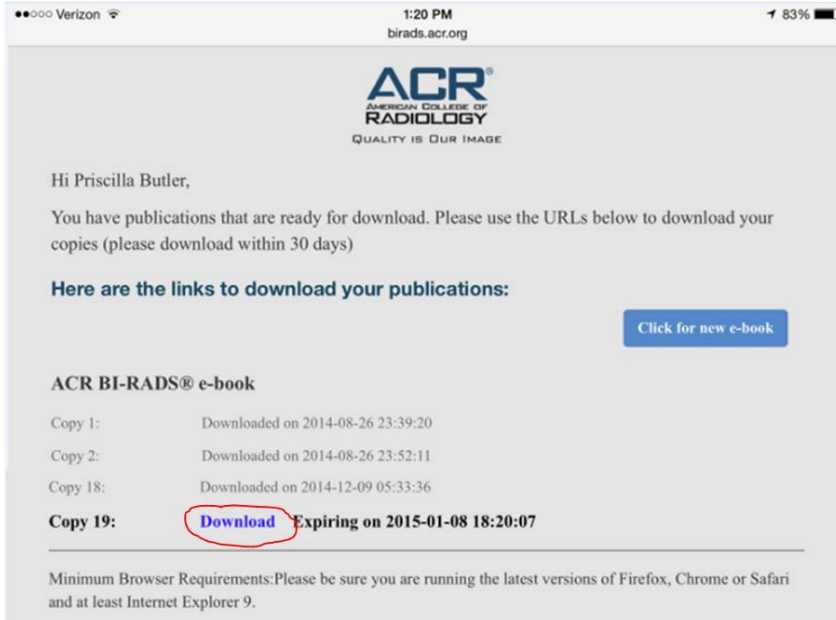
●●○○○ Verizon
1:20 PM
83%
birads.acr.org

ACR®
AMERICAN COLLEGE OF
RADIOLOGY
QUALITY IS OUR IMAGE

Hi Priscilla Butler,

You have publications that are ready for download. Please use the URLs below to download your copies (please download within 30 days)

Here are the links to download your publications:

Click for new e-book

ACR BI-RADS® e-book

| | |
|---|---|
| Copy 1: | Downloaded on 2014-08-26 23:39:20 |
| Copy 2: | Downloaded on 2014-08-26 23:52:11 |
| Copy 18: | Downloaded on 2014-12-09 05:33:36 |
| **Copy 19:** | **Download Expiring on 2015-01-08 18:20:07** |

Minimum Browser Requirements:Please be sure you are running the latest versions of Firefox, Chrome or Safari and at least Internet Explorer 9.